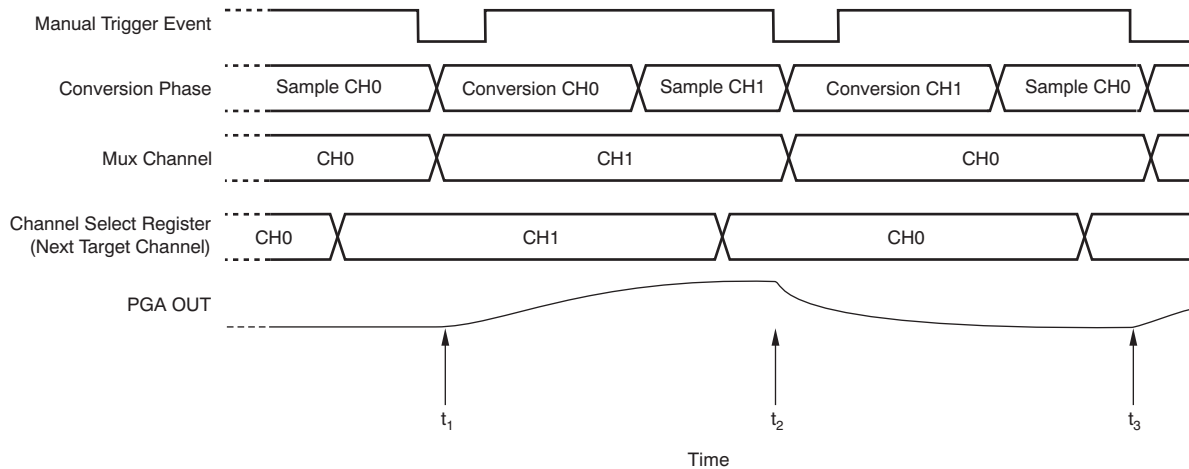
Manual Trigger Event

Conversion Phase

Sample CH0

Conversion CH0

Sample CH1

Conversion CH1

Sample CH0

Mux Channel

CH0

CH1

CH0

Channel Select Register (Next Target Channel)

CH0

CH1

CH0

PGA OUT

$t_1$

$t_2$

$t_3$

Time